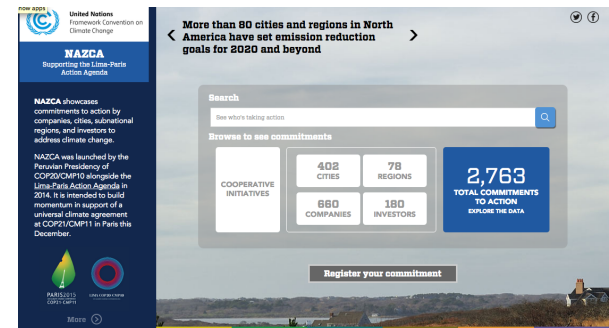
now apps

United Nations
Framework Convention on Climate Change

NAZCA
Supporting the Lima-Paris Action Agenda

NAZCA showcases commitments to action by companies, cities, subnational regions, and investors to address climate change.

NAZCA was launched by the Peruvian Presidency of COP20/CMP10 alongside the Lima-Paris Action Agenda in 2014. It is intended to build momentum in support of a universal climate agreement at COP21/CMP11 in Paris this December.

PARIS2015
COP21·CMP11

More

More than 80 cities and regions in North America have set emission reduction goals for 2020 and beyond

Search

See who's taking action

Browse to see commitments

COOPERATIVE INITIATIVES

402
CITIES

78
REGIONS

660
COMPANIES

180
INVESTORS

2,763
TOTAL COMMITMENTS TO ACTION
EXPLORE THE DATA

Register your commitment